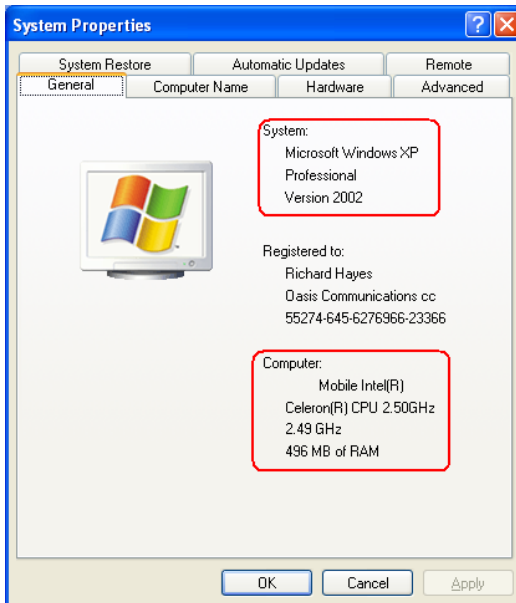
System Properties

?

System Restore | Automatic Updates | Remote
General | Computer Name | Hardware | Advanced

System:
Microsoft Windows XP
Professional
Version 2002

Registered to:
Richard Hayes
Oasis Communications cc
55274-645-6276966-23366

Computer:
Mobile Intel(R)
Celeron(R) CPU 2.50GHz
2.49 GHz
496 MB of RAM

OK | Cancel | Apply